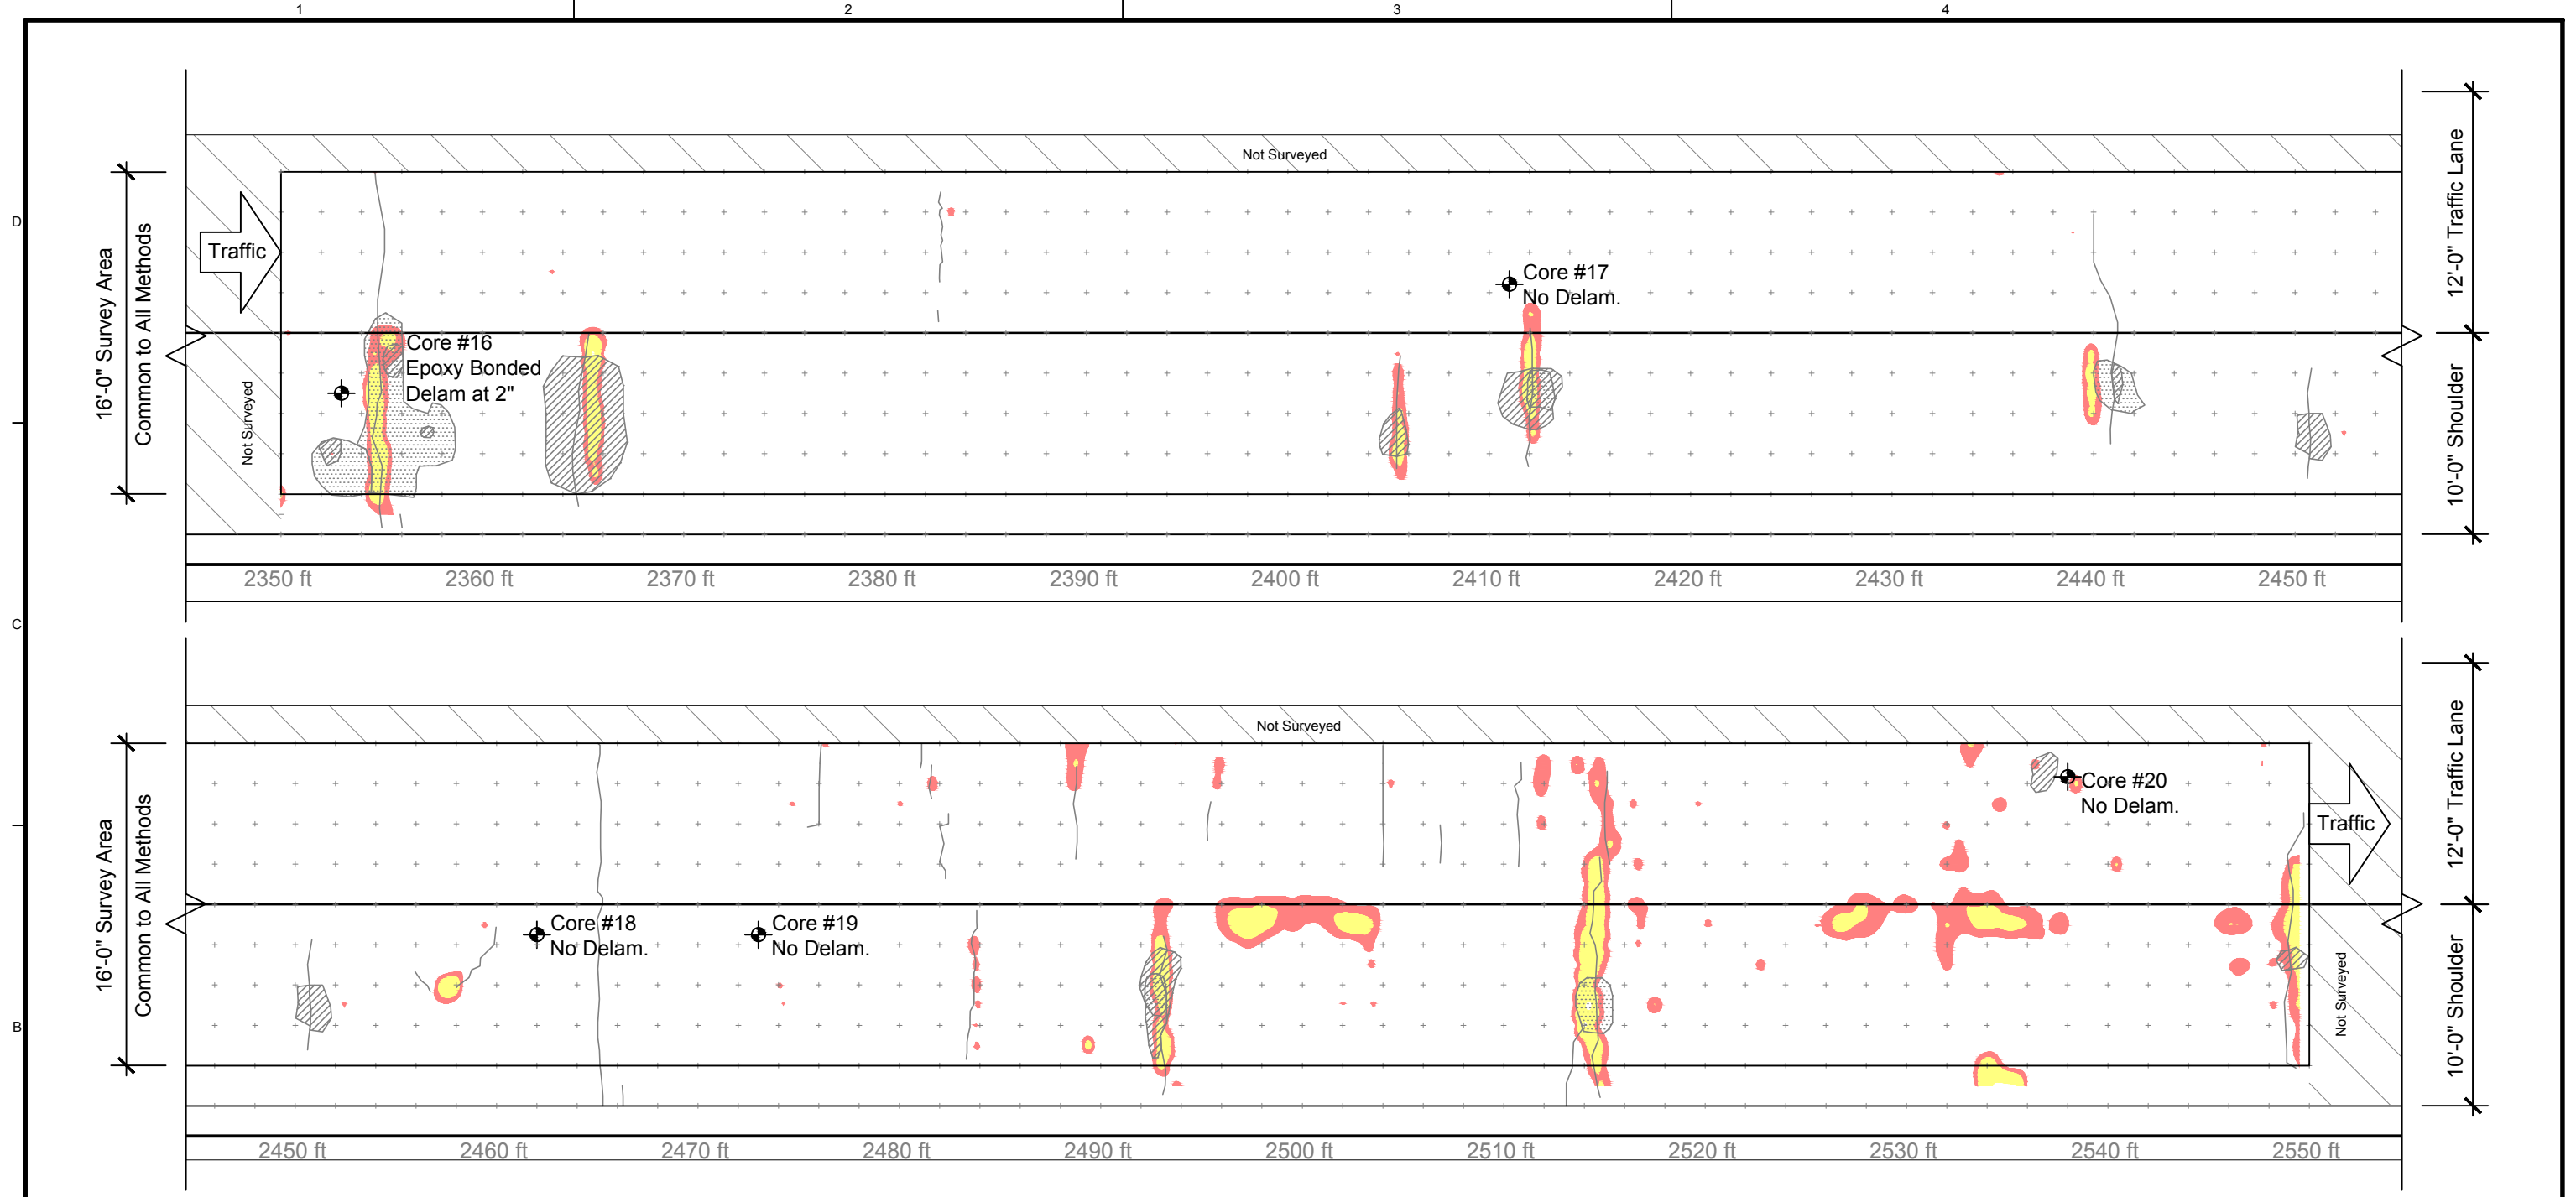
1
2
3
4
D
C
B

Not Surveyed
Traffic
16'-0" Survey Area
Common to All Methods
Not Surveyed
Core #16
Epoxy Bonded
Delam at 2"
Core #17
No Delam.
12'-0" Traffic Lane
10'-0" Shoulder
2350 ft
2360 ft
2370 ft
2380 ft
2390 ft
2400 ft
2410 ft
2420 ft
2430 ft
2440 ft
2450 ft

Not Surveyed
16'-0" Survey Area
Common to All Methods
Core #18
No Delam.
Core #19
No Delam.
Core #20
No Delam.
Traffic
Not Surveyed
12'-0" Traffic Lane
10'-0" Shoulder
2450 ft
2460 ft
2470 ft
2480 ft
2490 ft
2500 ft
2510 ft
2520 ft
2530 ft
2540 ft
2550 ft